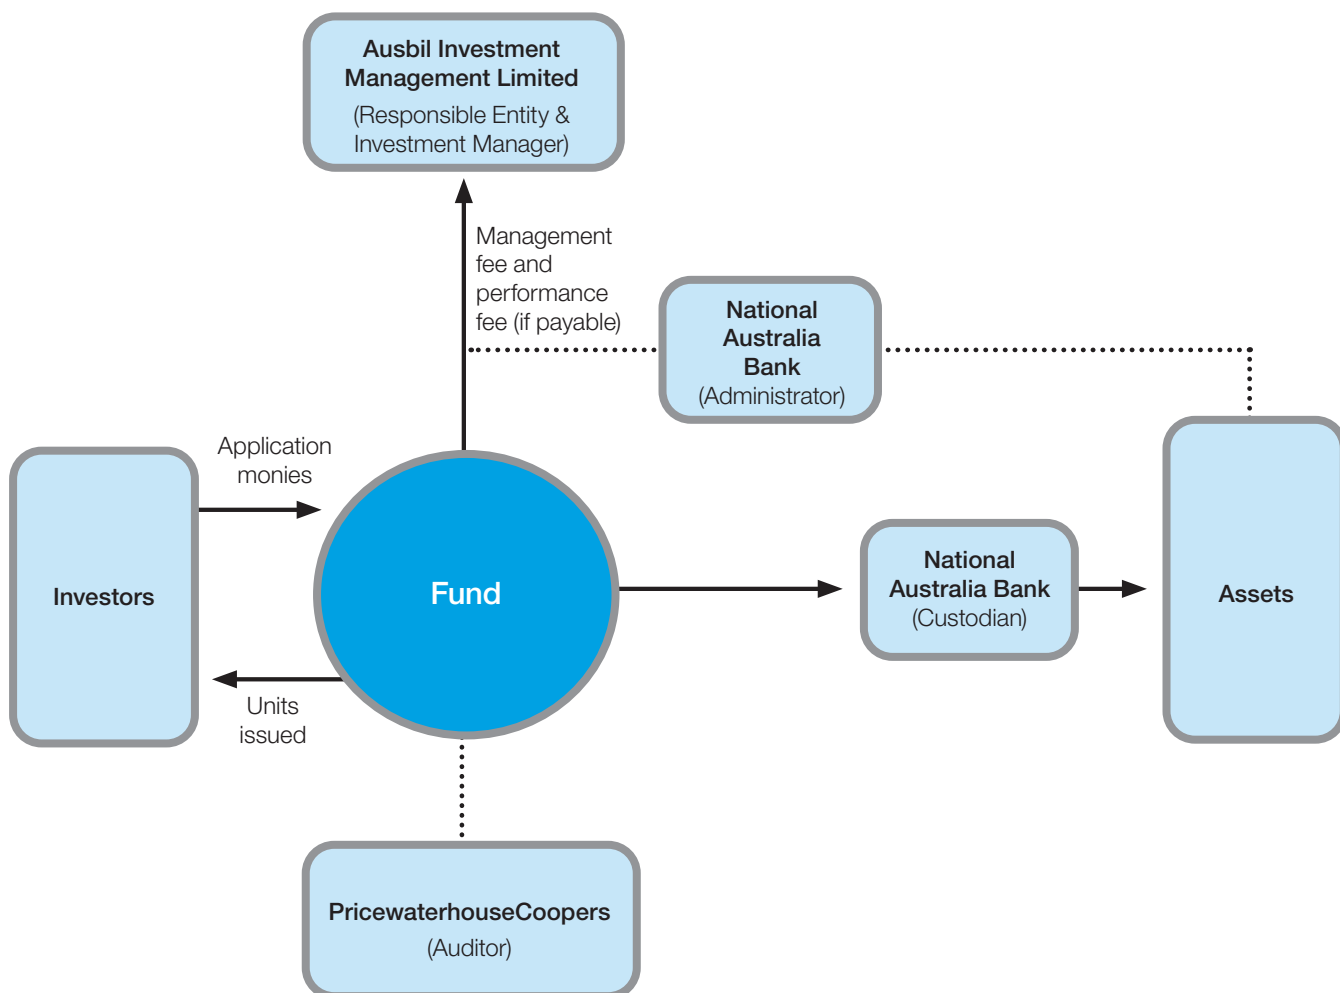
Ausbil Investment Management Limited
(Responsible Entity & Investment Manager)

Management fee and performance fee (if payable)

National Australia Bank
(Administrator)

Application monies

Investors

Fund

Units issued

National Australia Bank
(Custodian)

Assets

PricewaterhouseCoopers
(Auditor)